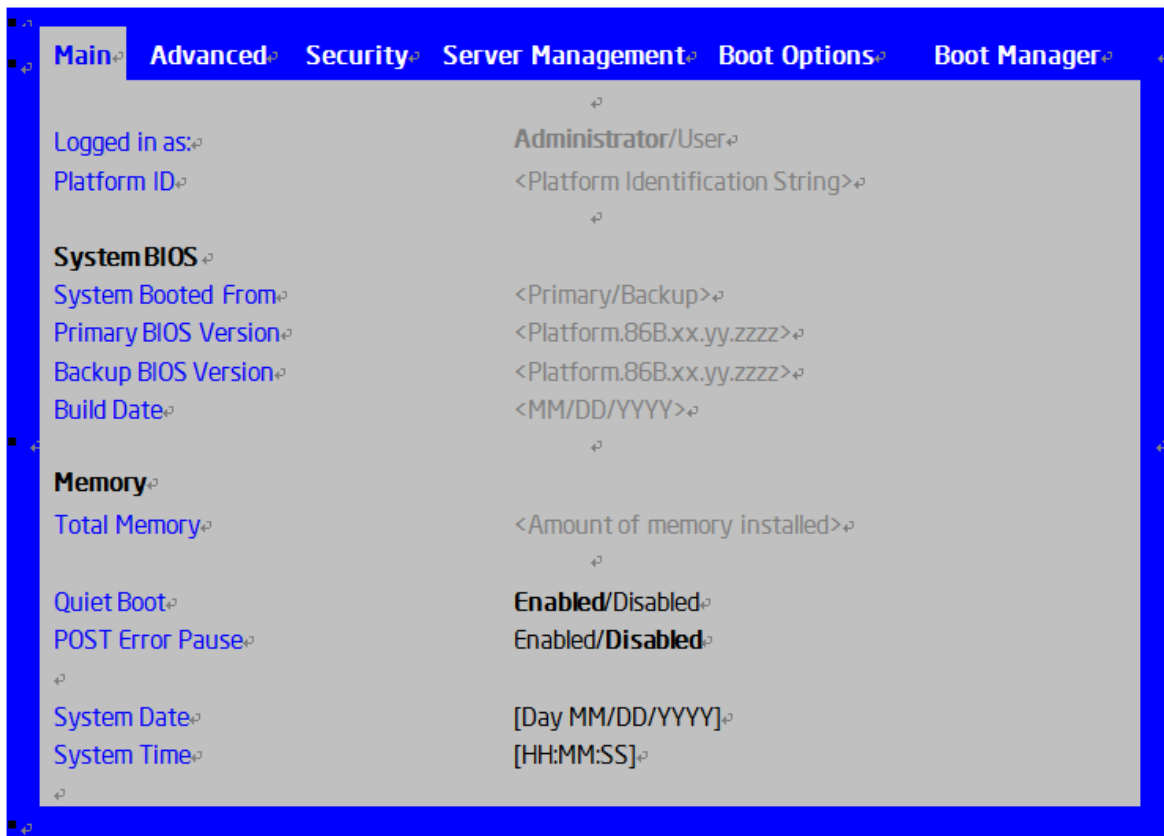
Main Advanced Security Server Management Boot Options Boot Manager

Logged in as: Administrator/User
Platform ID <Platform Identification String>

System BIOS
System Booted From <Primary/Backup>
Primary BIOS Version <Platform.86B.xx.yy.zzzz>
Backup BIOS Version <Platform.86B.xx.yy.zzzz>
Build Date <MM/DD/YYYY>

Memory
Total Memory <Amount of memory installed>

Quiet Boot Enabled/Disabled
POST Error Pause Enabled/Disabled

System Date [Day MM/DD/YYYY]
System Time [HH:MM:SS]